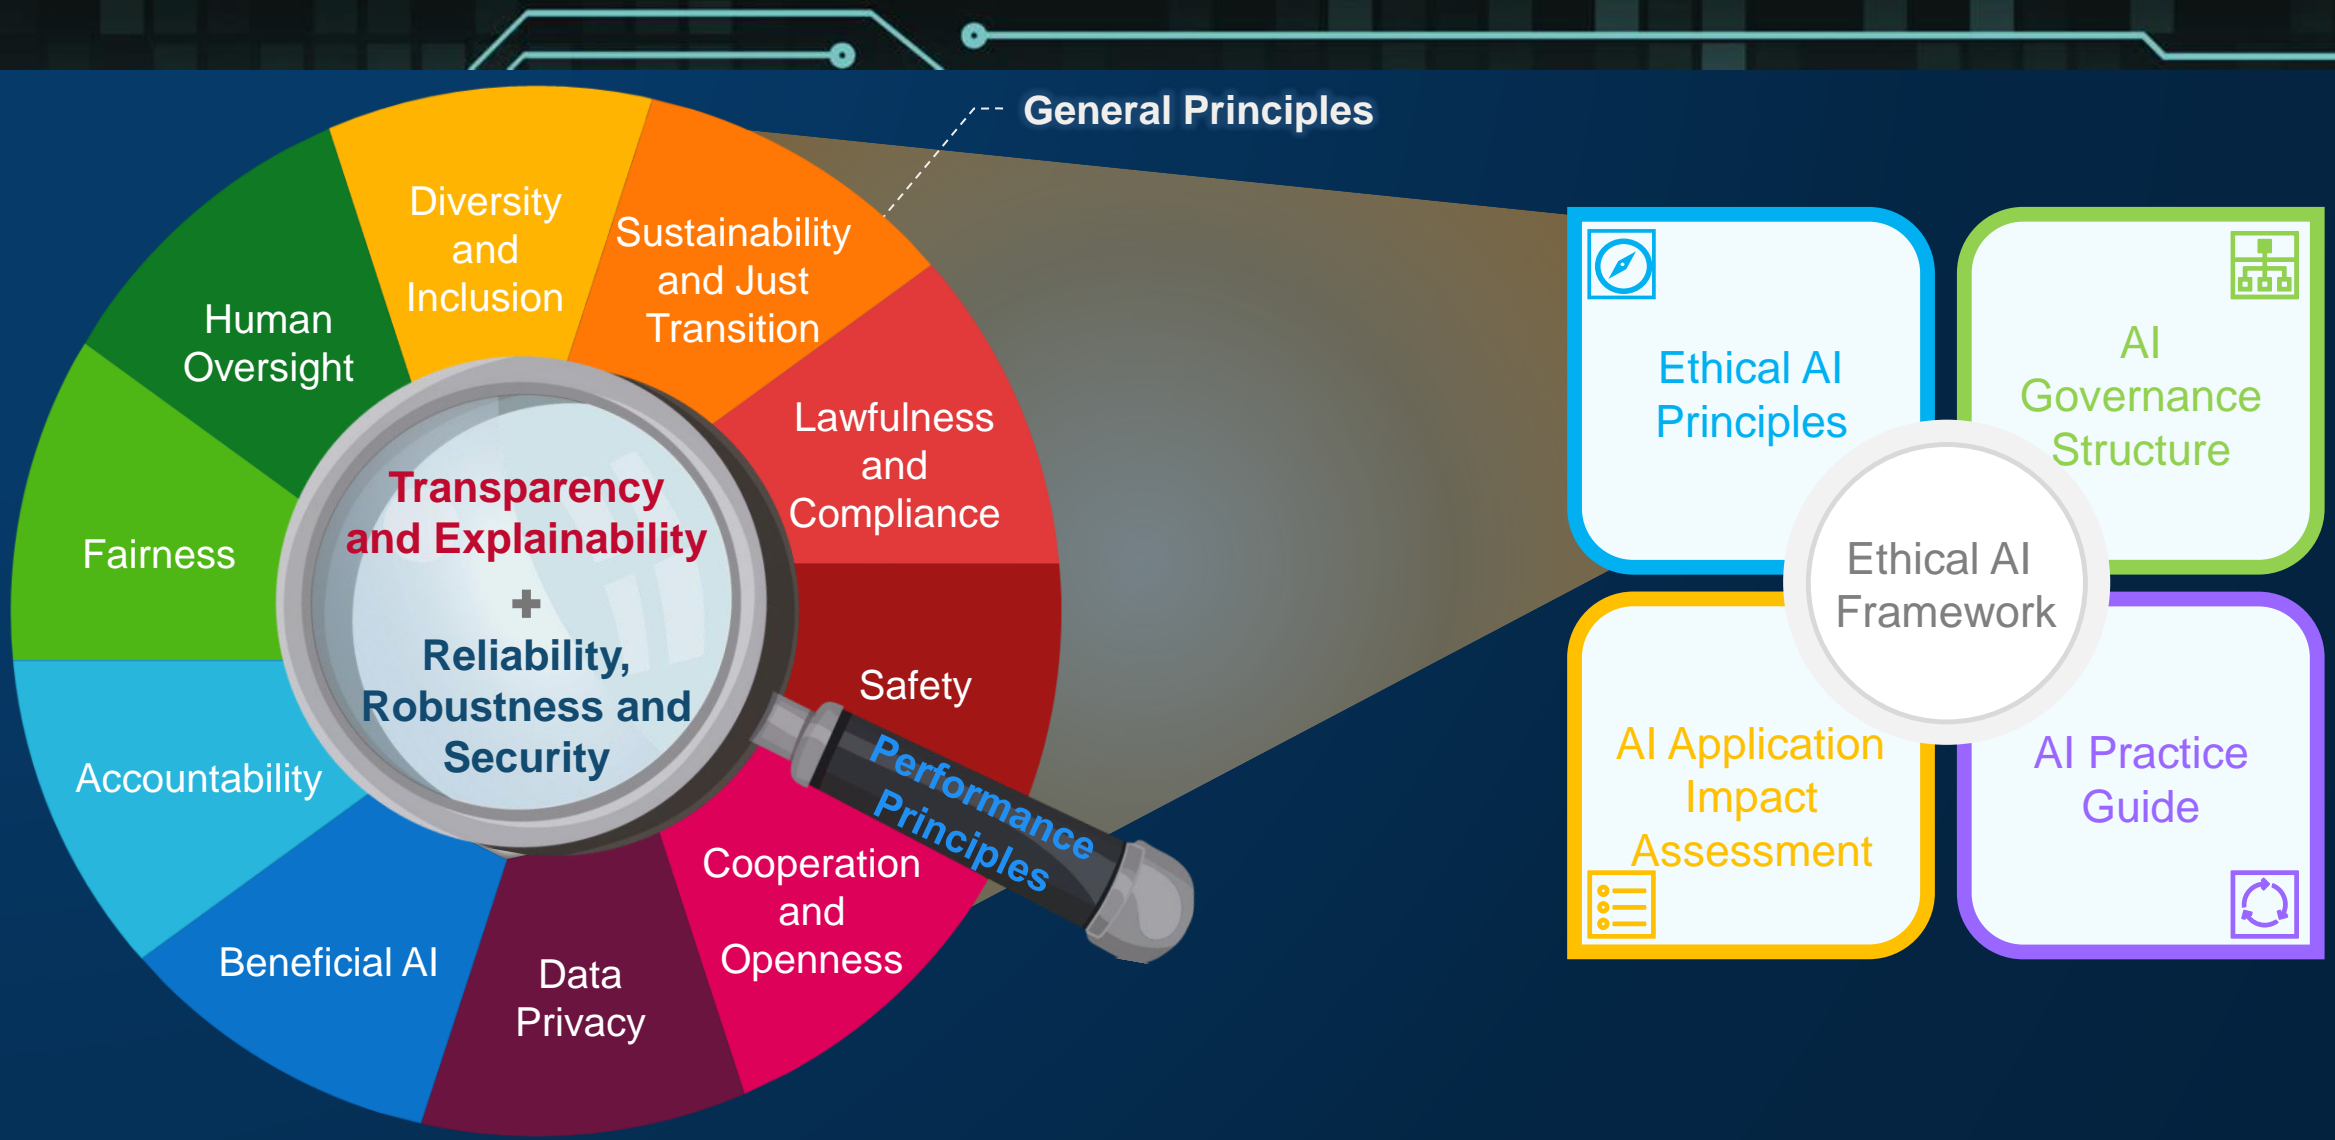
General Principles

Diversity and Inclusion

Sustainability and Just Transition

Human Oversight

Lawfulness and Compliance

Fairness

Transparency and Explainability

+

Reliability, Robustness and Security

Safety

Accountability

Performance Principles

Cooperation and Openness

Beneficial AI

Data Privacy

Ethical AI Principles

AI Governance Structure

Ethical AI Framework

AI Application Impact Assessment

AI Practice Guide